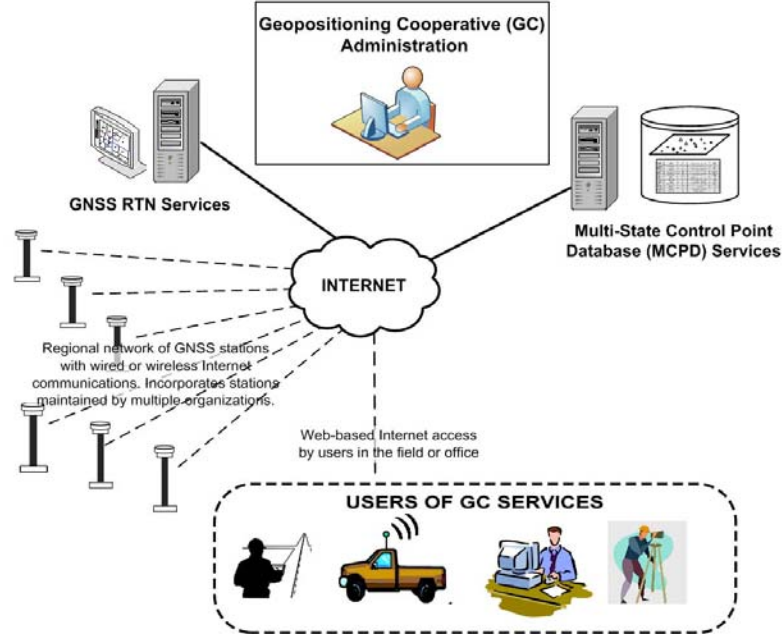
Geopositioning Cooperative (GC) Administration

GNSS RTN Services

Multi-State Control Point Database (MCPD) Services

INTERNET

Regional network of GNSS stations with wired or wireless Internet communications. Incorporates stations maintained by multiple organizations.

Web-based Internet access by users in the field or office

USERS OF GC SERVICES